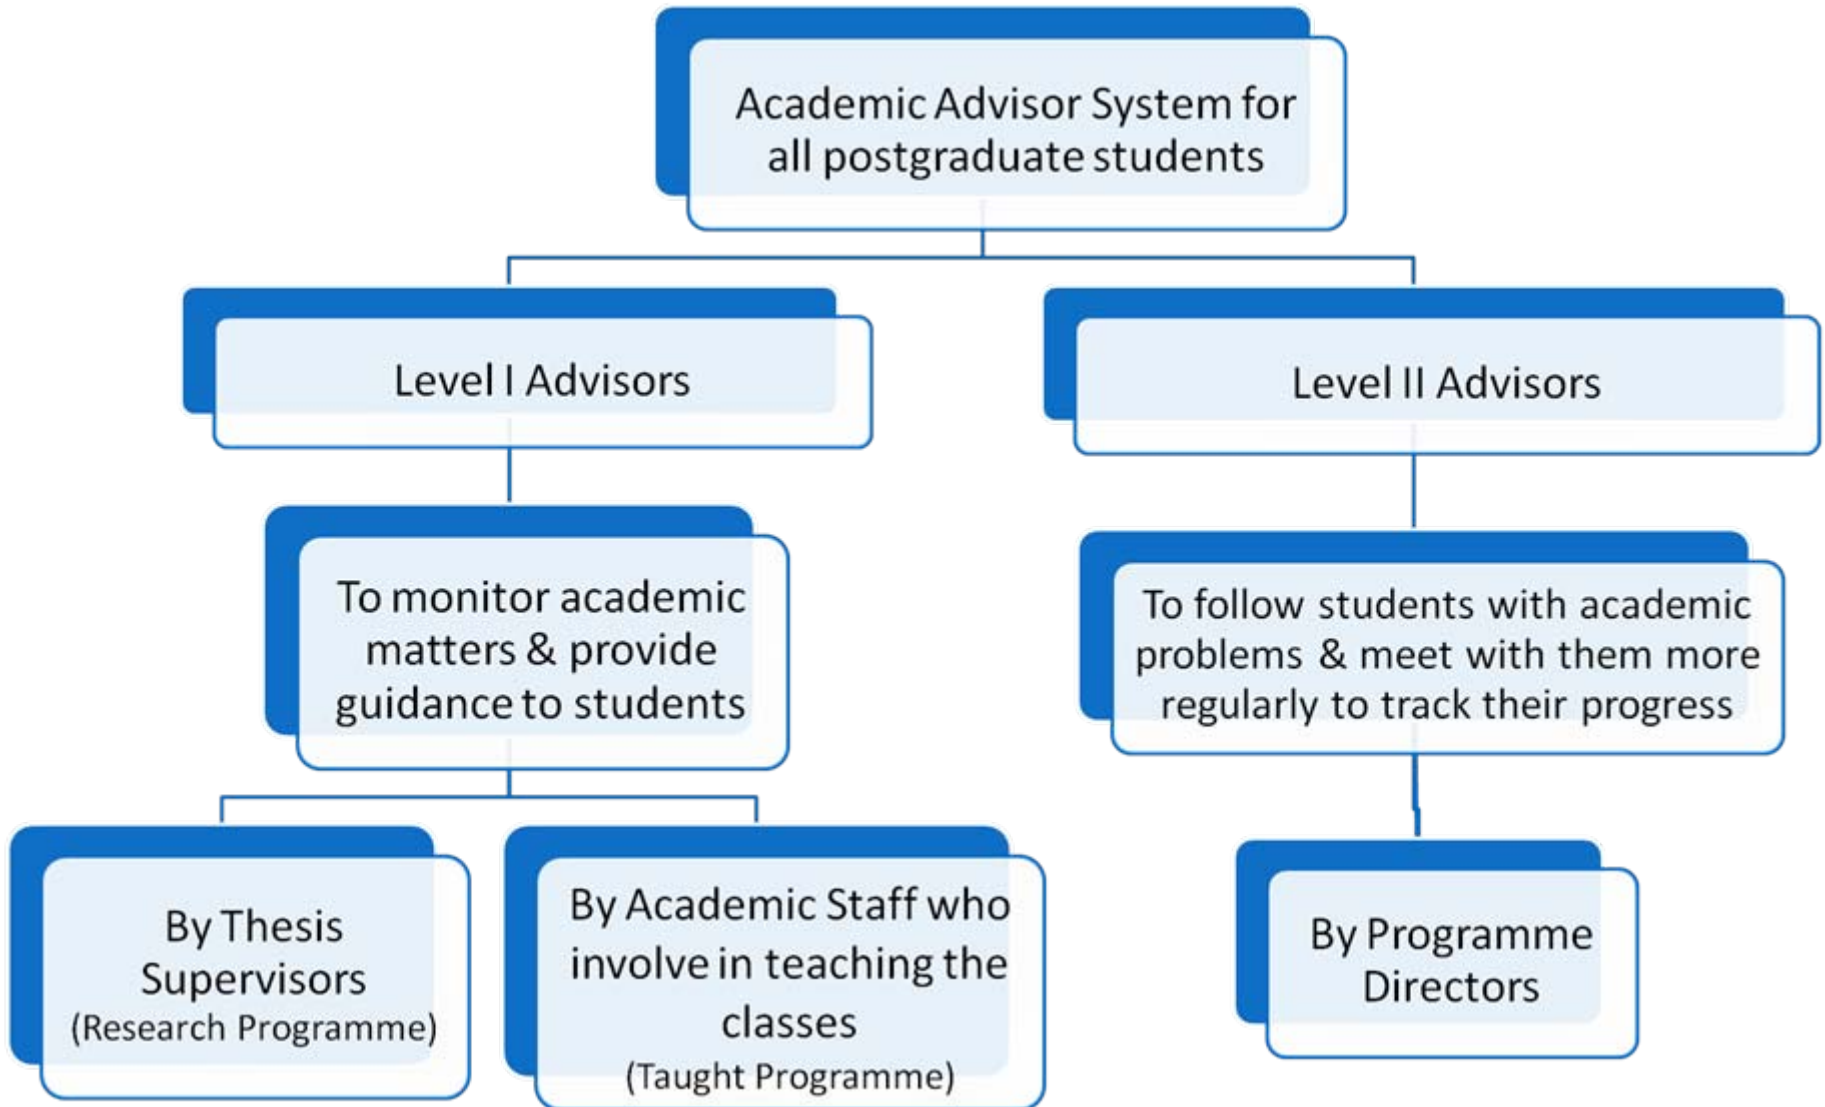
Academic Advisor System for all postgraduate students

Level I Advisors

Level II Advisors

To monitor academic matters & provide guidance to students

To follow students with academic problems & meet with them more regularly to track their progress

By Thesis Supervisors
(Research Programme)

By Academic Staff who involve in teaching the classes
(Taught Programme)

By Programme Directors